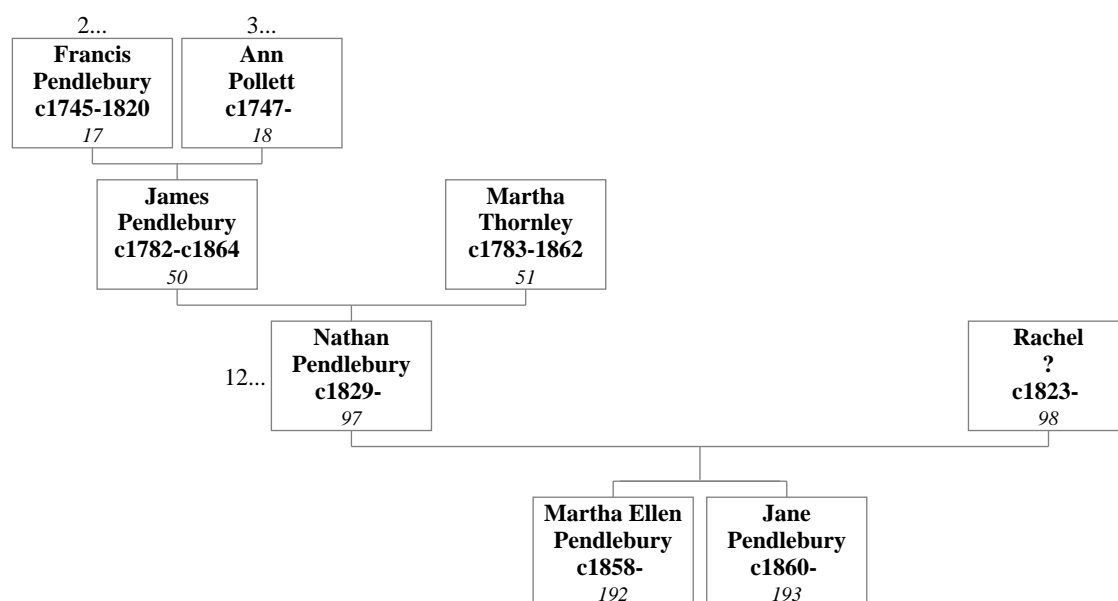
2...
Francis Pendlebury c1745-1820
17

3...
Ann Pollett c1747-
18

James Pendlebury c1782-c1864
50

Martha Thornley c1783-1862
51

12...
Nathan Pendlebury c1829-
97

Rachel ? c1823-
98

Martha Ellen Pendlebury c1858-
192

Jane Pendlebury c1860-
193